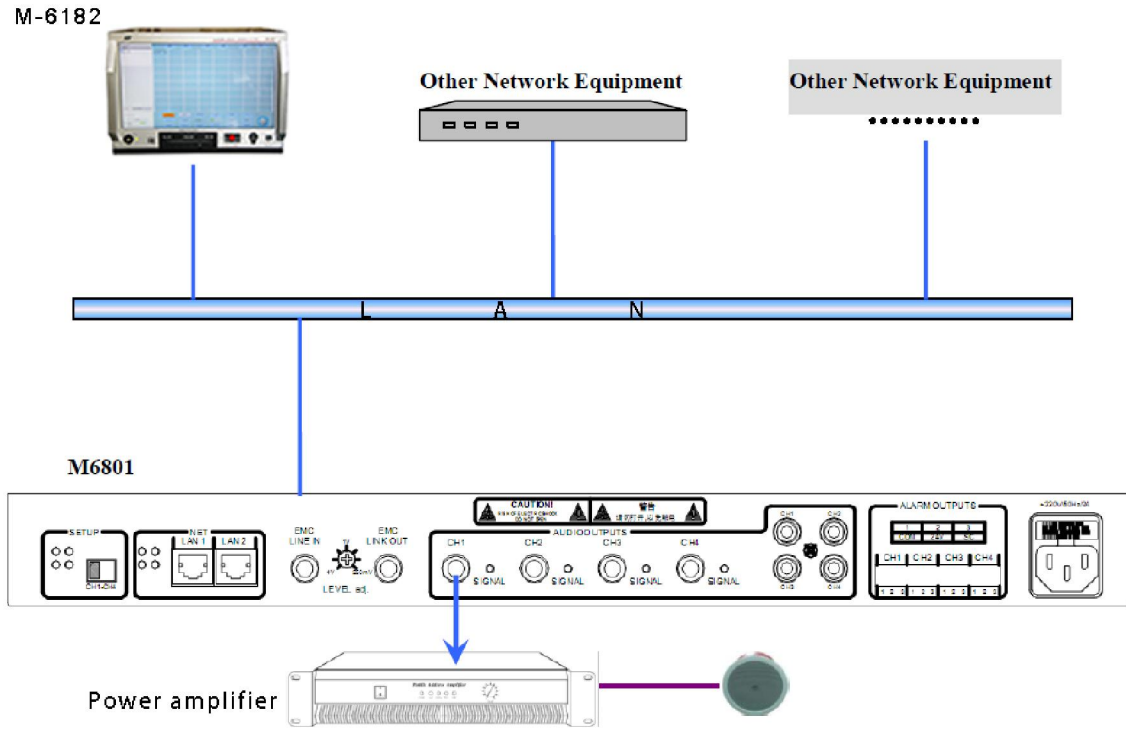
M-6182

Other Network Equipment

Other Network Equipment

L A N

M6801

SETUP

NET

LAN 1 LAN 2

EMC LINE IN

EMC LINK OUT

LEVEL adj.

CAUTION!

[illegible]

AUDIO OUTPUTS

CH1 SIGNAL

CH2 SIGNAL

CH3 SIGNAL

CH4 SIGNAL

CH1 CH2 CH3 CH4

ALARM OUTPUTS

1 COM 2 24V 3 NC

CH1 CH2 CH3 CH4

Power amplifier